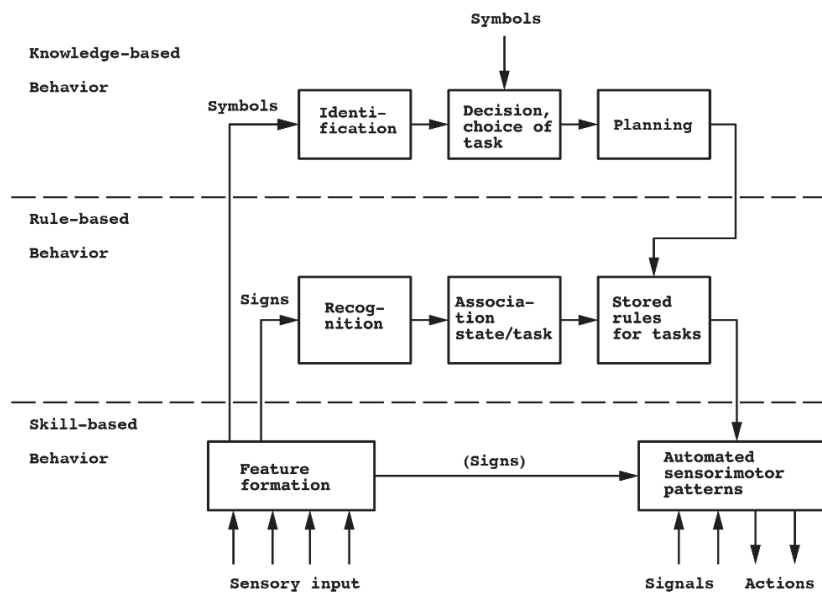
Symbols

Knowledge-based Behavior

Symbols

Identification

Decision, choice of task

Planning

Rule-based Behavior

Signs

Recognition

Association state/task

Stored rules for tasks

Skill-based Behavior

Feature formation

(Signs)

Automated sensorimotor patterns

Sensory input

Signals

Actions